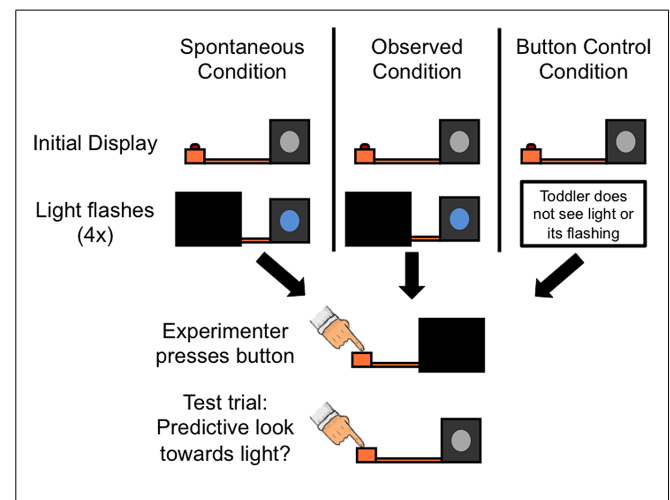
Spontaneous Condition

Observed Condition

Button Control Condition

Initial Display

Light flashes (4x)

Toddler does not see light or its flashing

Experimenter presses button

Test trial: Predictive look towards light?